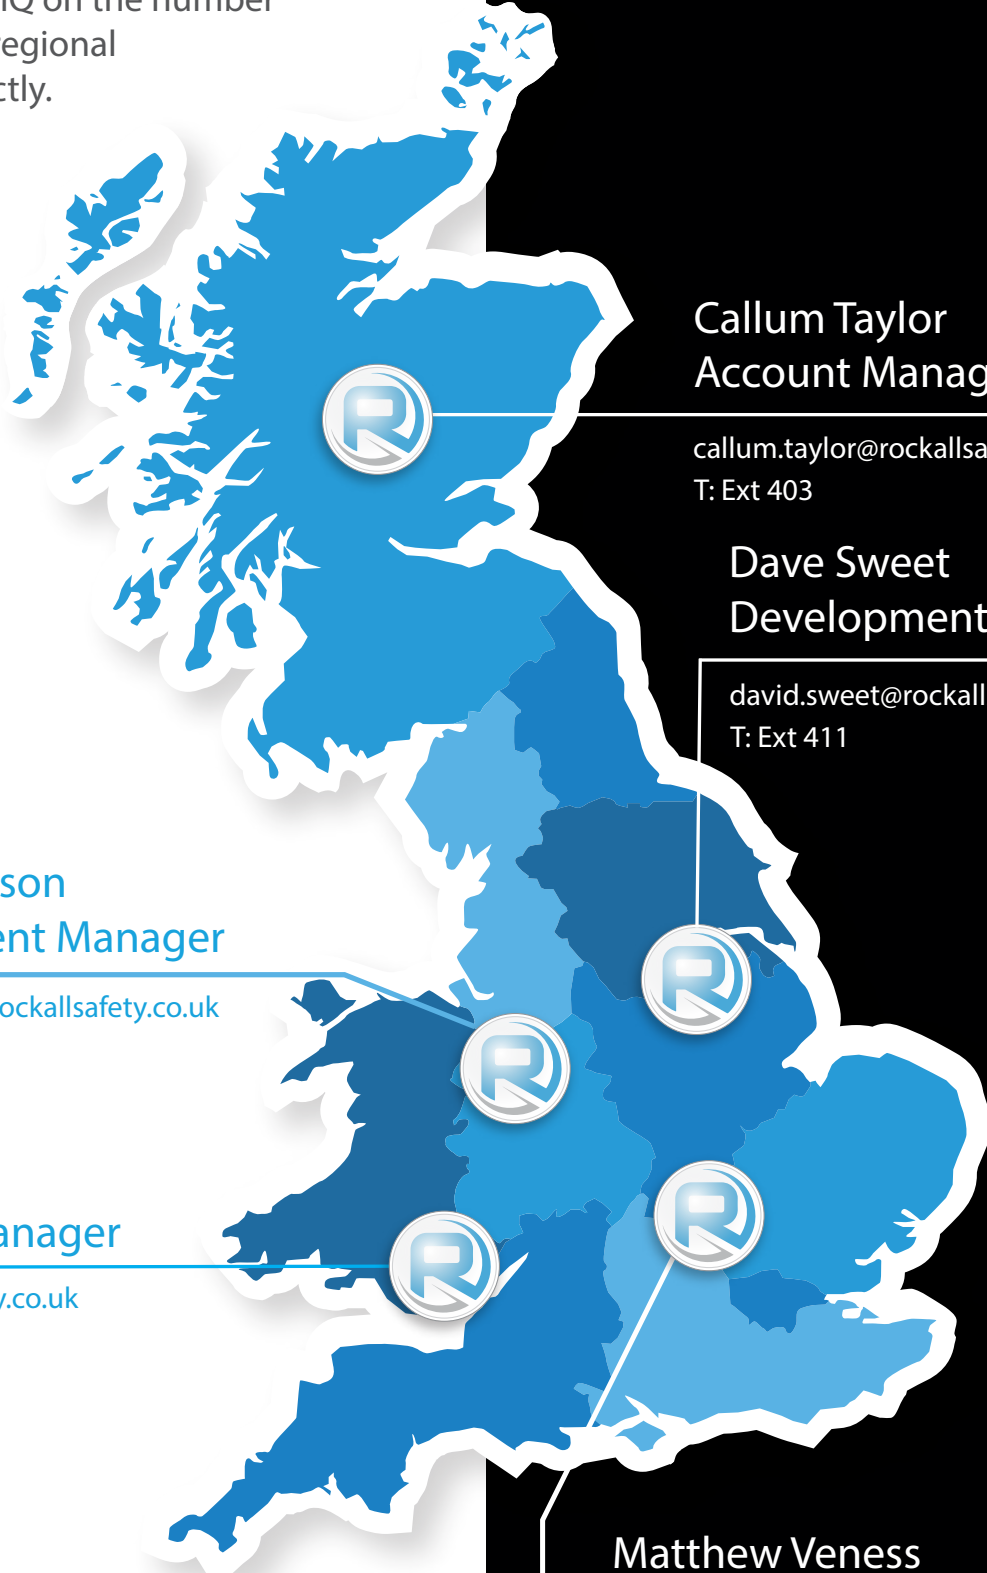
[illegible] on the number
egional
tly.

Callum Taylor
Account Manag

callum.taylor@rockallsa
T: Ext 403

Dave Sweet
Development

david.sweet@rockall
T: Ext 411

son
ent Manager

ockallsafety.co.uk

anager

.co.uk

Matthew Veness